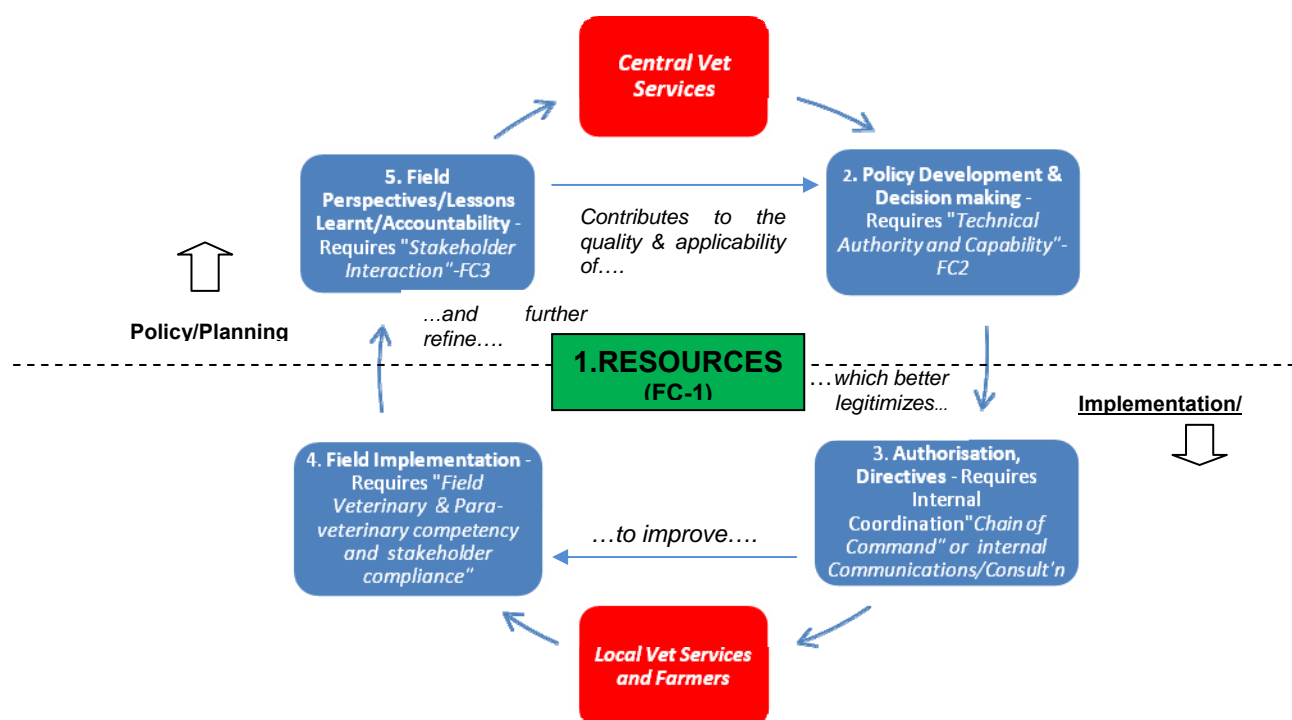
Central Vet Services

5. Field Perspectives/Lessons Learnt/Accountability - Requires "Stakeholder Interaction"-FC3

Contributes to the quality & applicability of….

2. Policy Development & Decision making - Requires "Technical Authority and Capability"-FC2

…and further refine….

Policy/Planning

1.RESOURCES (FC-1)

…which better legitimizes…

Implementation/

4. Field Implementation - Requires "Field Veterinary & Para-veterinary competency and stakeholder compliance"

…to improve….

3. Authorisation, Directives - Requires Internal Coordination"Chain of Command" or internal Communications/Consult'n

Local Vet Services and Farmers